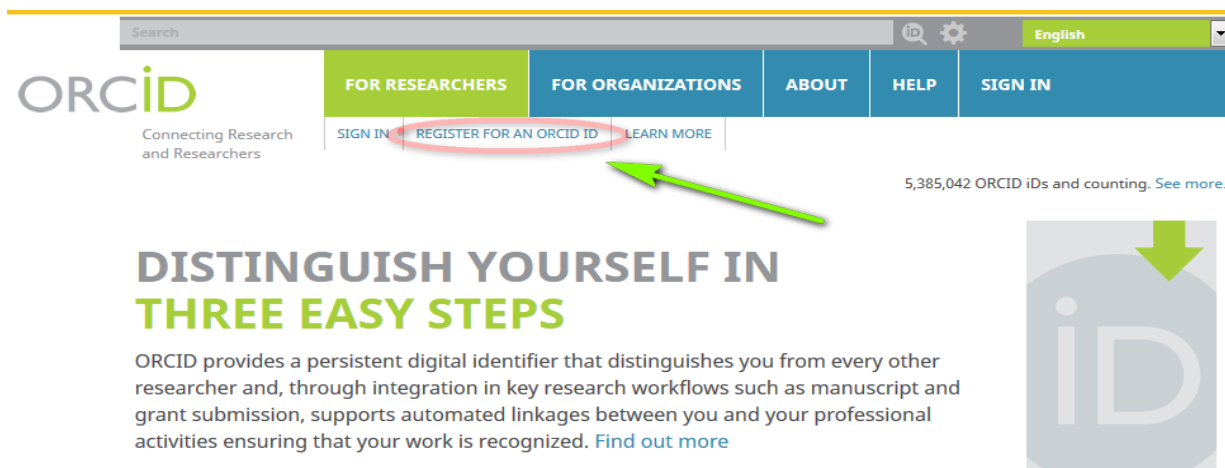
Search

English

ORCID
Connecting Research and Researchers

FOR RESEARCHERS | FOR ORGANIZATIONS | ABOUT | HELP | SIGN IN

SIGN IN | REGISTER FOR AN ORCID ID | LEARN MORE

5,385,042 ORCID iDs and counting. See more.

DISTINGUISH YOURSELF IN
THREE EASY STEPS

ORCID provides a persistent digital identifier that distinguishes you from every other researcher and, through integration in key research workflows such as manuscript and grant submission, supports automated linkages between you and your professional activities ensuring that your work is recognized. Find out more

iD